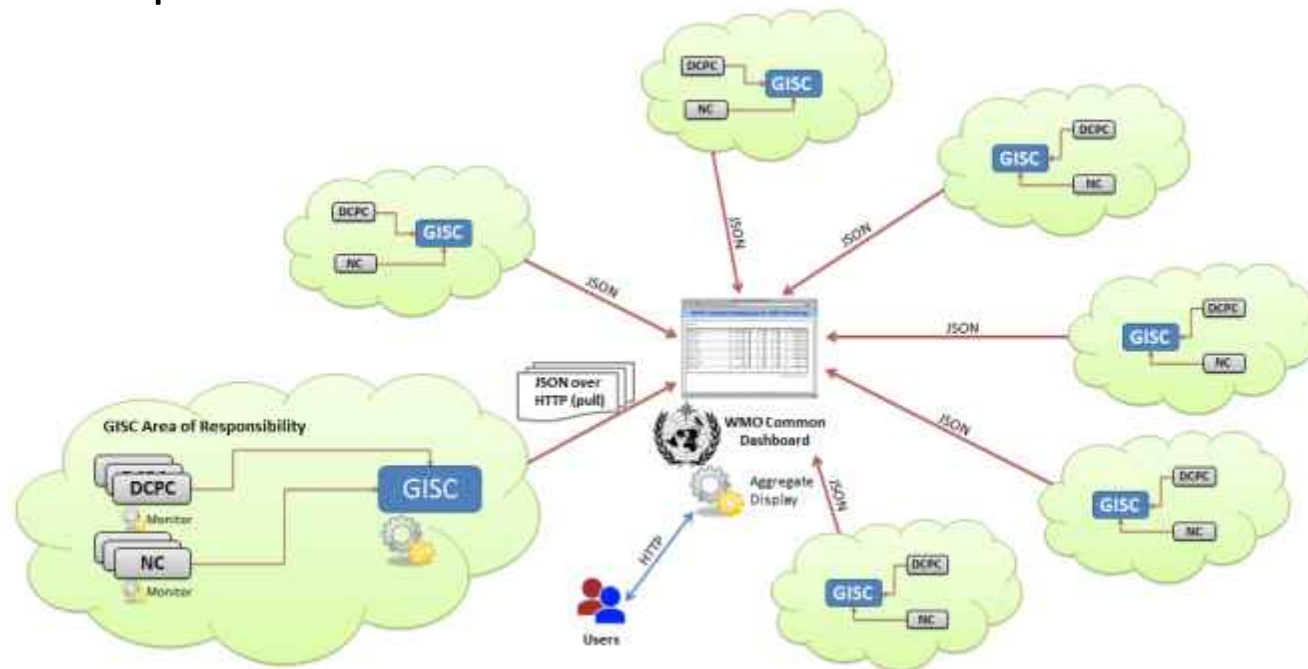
DCPC
GISC
NC

DCPC
GISC
NC

JSON

JSON

DCPC
GISC
NC

JSON

DCPC
GISC
NC

JSON

JSON over HTTP (pull)

WMO Common Dashboard

Aggregate Display

GISC Area of Responsibility

DCPC
Monitor
NC
Monitor
GISC

JSON

DCPC
GISC
NC

JSON

DCPC
GISC
NC

HTTP

Users